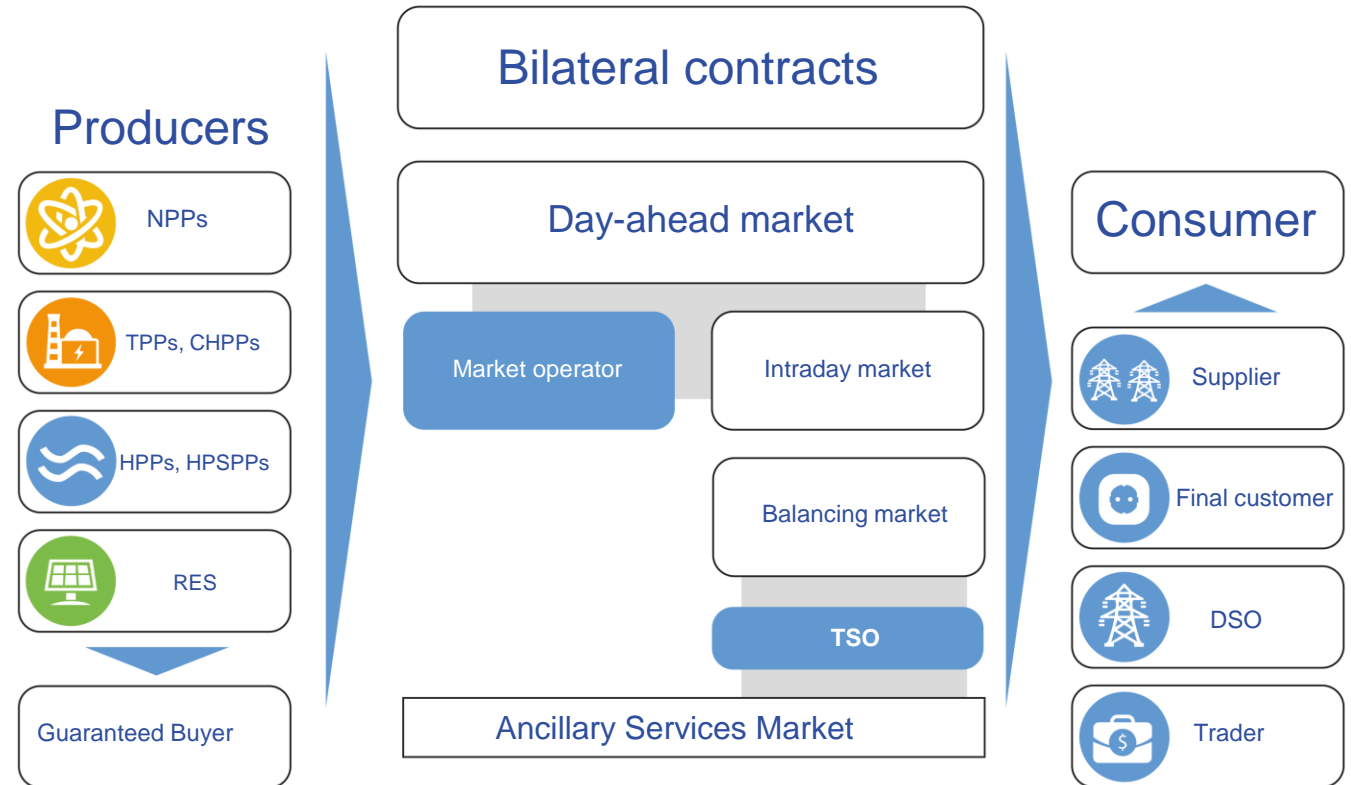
Producers

NPPs

TPPs, CHPPs

HPPs, HPSPPs

RES

Guaranteed Buyer

Bilateral contracts

Day-ahead market

Market operator

Intraday market

Balancing market

TSO

Ancillary Services Market

Consumer

Supplier

Final customer

DSO

Trader